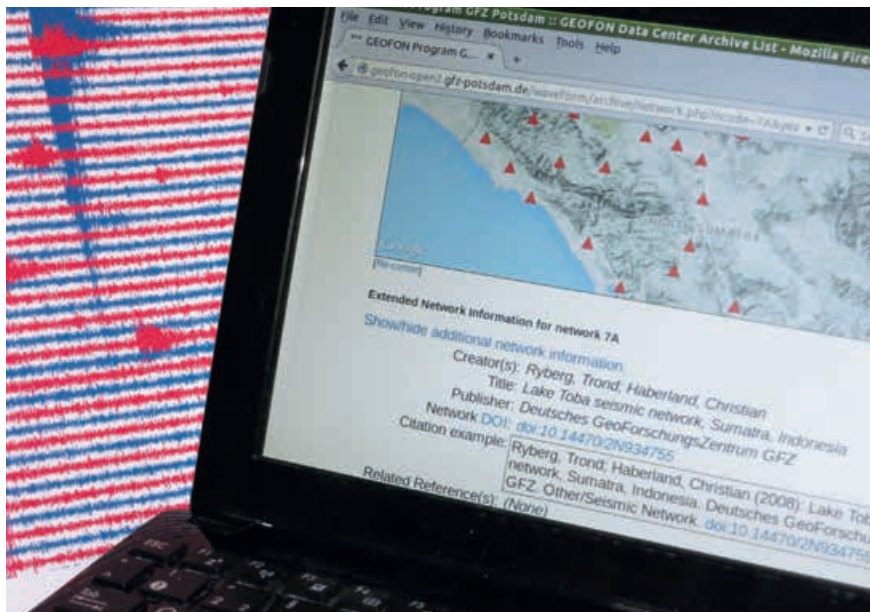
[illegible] Program GFZ Potsdam :: GEOFON Data Center Archive List - Mozilla Fire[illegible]

File Edit View History Bookmarks Tools Help

GEOFON Program G... ×

geofon-open2.gfz-potsdam.de/waveform/archive/network.php?ncode=7A&year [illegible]

[Re-center]

Extended Network Information for network 7A

Show/hide additional network information

Creator(s): Ryberg, Trond; Haberland, Christian

Title: Lake Toba seismic network, Sumatra, Indonesia

Publisher: Deutsches GeoForschungsZentrum GFZ

Network DOI: doi:10.14470/2N934755

Citation example: Ryberg, Trond; Haberland, Christian (2008): Lake Tob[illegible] network, Sumatra, Indonesia. Deutsches GeoForschu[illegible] GFZ. Other/Seismic Network. doi:10.14470/2N93475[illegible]

Related Reference(s): (None)

Esc